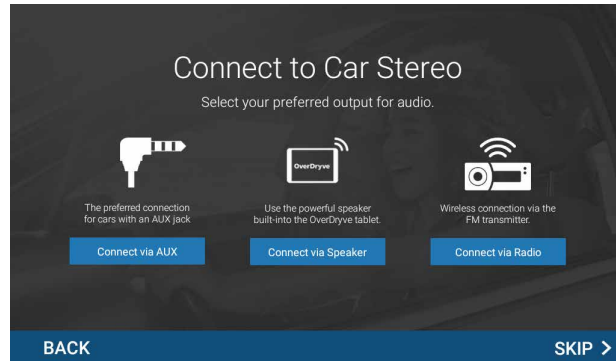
Connect to Car Stereo

Select your preferred output for audio.

The preferred connection for cars with an AUX jack

Connect via AUX

OverDryve

Use the powerful speaker built-into the OverDryve tablet.

Connect via Speaker

Wireless connection via the FM transmitter.

Connect via Radio

BACK

SKIP >